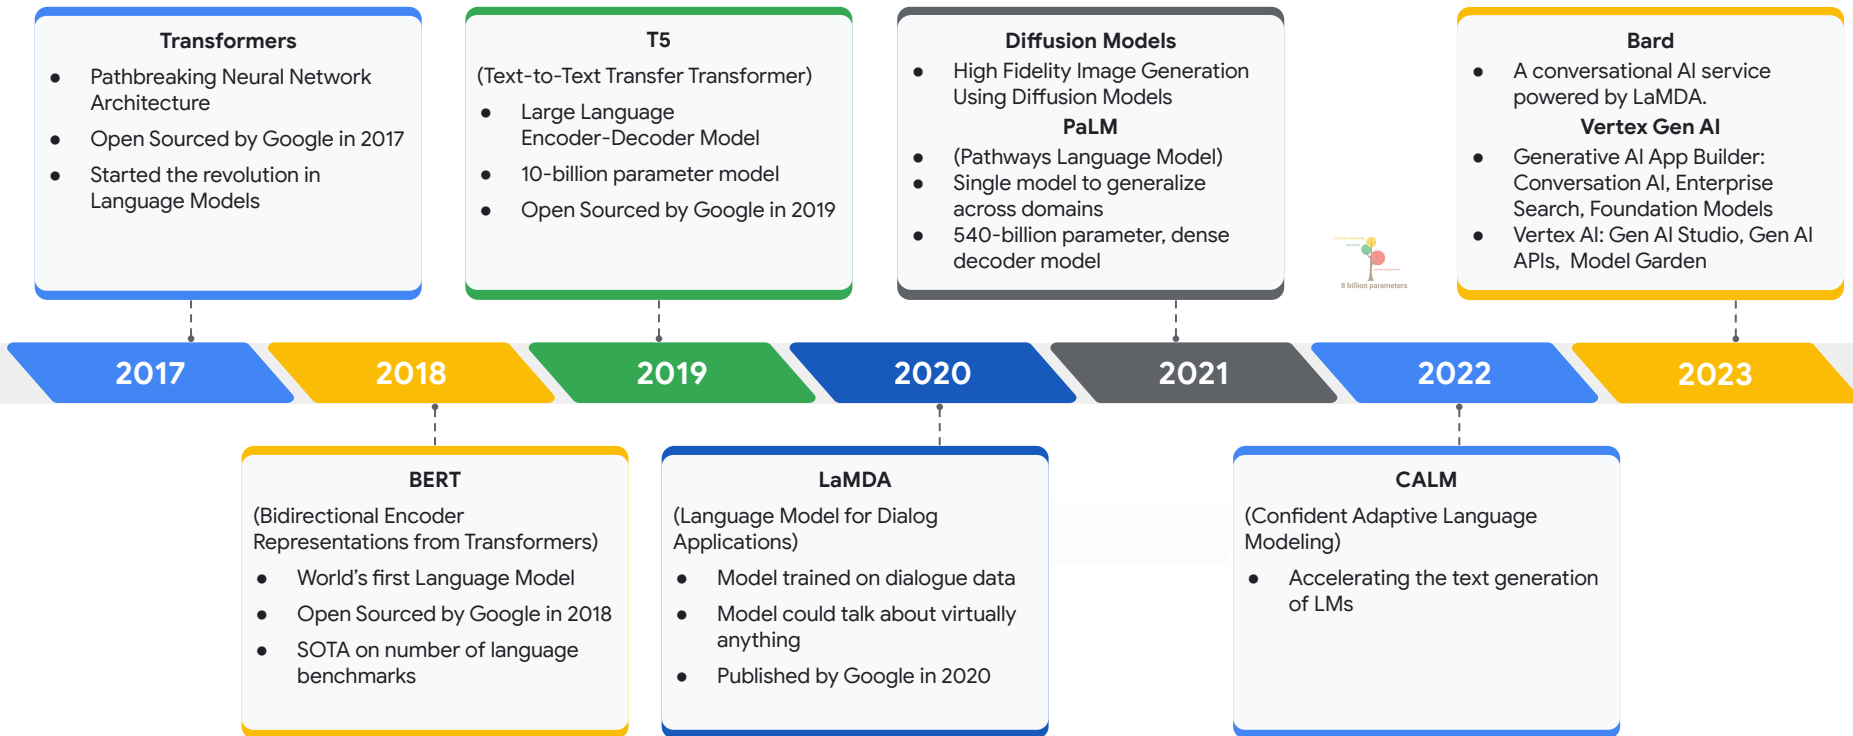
Transformers

- Pathbreaking Neural Network Architecture
- Open Sourced by Google in 2017
- Started the revolution in Language Models

T5

(Text-to-Text Transfer Transformer)

- Large Language Encoder-Decoder Model
- 10-billion parameter model
- Open Sourced by Google in 2019

Diffusion Models

- High Fidelity Image Generation Using Diffusion Models

PaLM

- (Pathways Language Model)
- Single model to generalize across domains
- 540-billion parameter, dense decoder model

8 billion parameters

Bard

- A conversational AI service powered by LaMDA.

Vertex Gen AI

- Generative AI App Builder: Conversation AI, Enterprise Search, Foundation Models
- Vertex AI: Gen AI Studio, Gen AI APIs, Model Garden

2017 2018 2019 2020 2021 2022 2023

BERT

(Bidirectional Encoder Representations from Transformers)

- World's first Language Model
- Open Sourced by Google in 2018
- SOTA on number of language benchmarks

LaMDA

(Language Model for Dialog Applications)

- Model trained on dialogue data
- Model could talk about virtually anything
- Published by Google in 2020

CALM

(Confident Adaptive Language Modeling)

- Accelerating the text generation of LMs